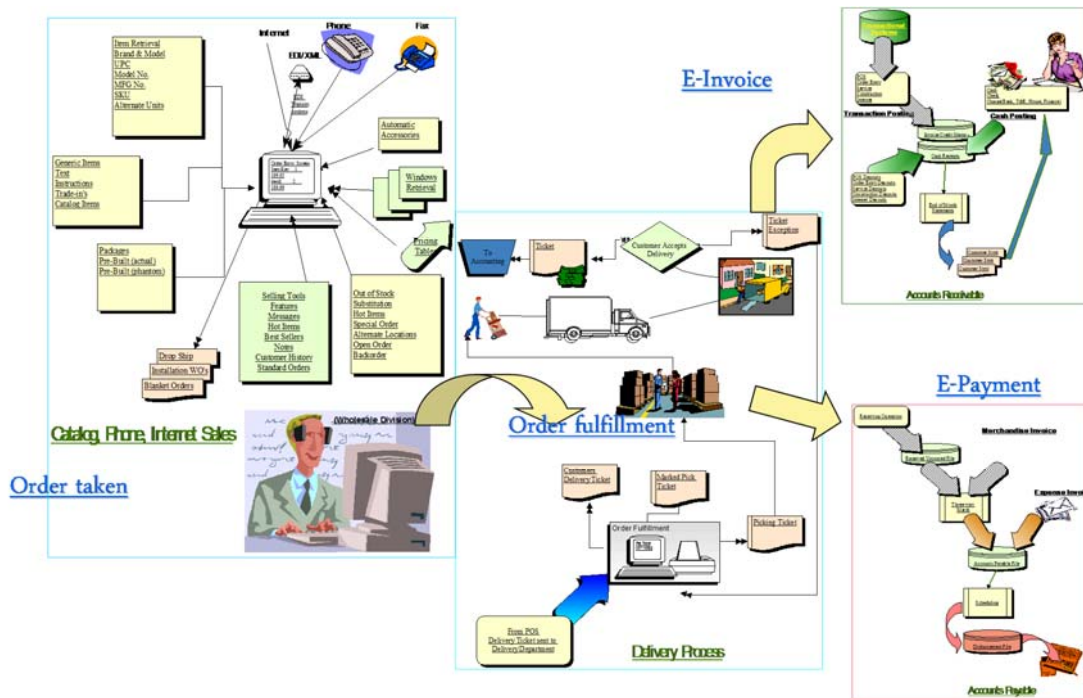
Internet

Phone

Fax

EDI/XML

Item Retrieval
Brand & Model
UPC
Model No.
MFG No.
SKU
Alternate Units

Automatic Accessories

Generic Items
Text
Instructions
Trade-in's
Catalog Items

Windows Retrieval

Packages
Pre-Built (actual)
Pre-Built (phantom)

Pricing Tables

Selling Tools
Features
Messages
Hot Items
Best Sellers
Notes
Customer History
Standard Orders

Out of Stock
Substitution
Hot Items
Special Order
Alternate Locations
Open Order
Backorder

Drop Ship
Installation WO's
Blanket Orders

(Wholesale Division)

Catalog, Phone, Internet Sales

Order taken

E-Invoice

To Accounting

Ticket

Customer Accepts Delivery

Ticket Exception

Order fulfillment

Customer Delivery Ticket

Marked Pick Ticket

Order Fulfillment

Picking Ticket

From POS Delivery Ticket sent to Delivery Department

Delivery Process

Transaction Posting

Cash Posting

Accounts Receivable

E-Payment

Merchandise Invoice

Expense Invoice

Accounts Payable